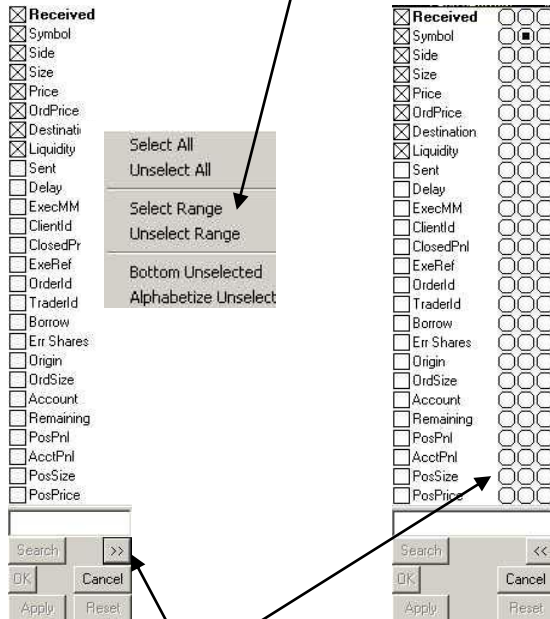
Received
Symbol
Side
Size
Price
OrdPrice
Destinati
Liquidity
Sent
Delay
ExecMM
ClientId
ClosedPr
ExeRef
OrderId
TraderId
Borrow
Err Shares
Origin
OrdSize
Account
Remaining
PosPnl
AcctPnl
PosSize
PosPrice

Select All
Unselect All
Select Range
Unselect Range
Bottom Unselected
Alphabetize Unselect

Search
>>
OK
Cancel
Apply
Reset

Received
Symbol
Side
Size
Price
OrdPrice
Destination
Liquidity
Sent
Delay
ExecMM
ClientId
ClosedPnl
ExeRef
OrderId
TraderId
Borrow
Err Shares
Origin
OrdSize
Account
Remaining
PosPnl
AcctPnl
PosSize
PosPrice

Search
<<
OK
Cancel
Apply
Reset